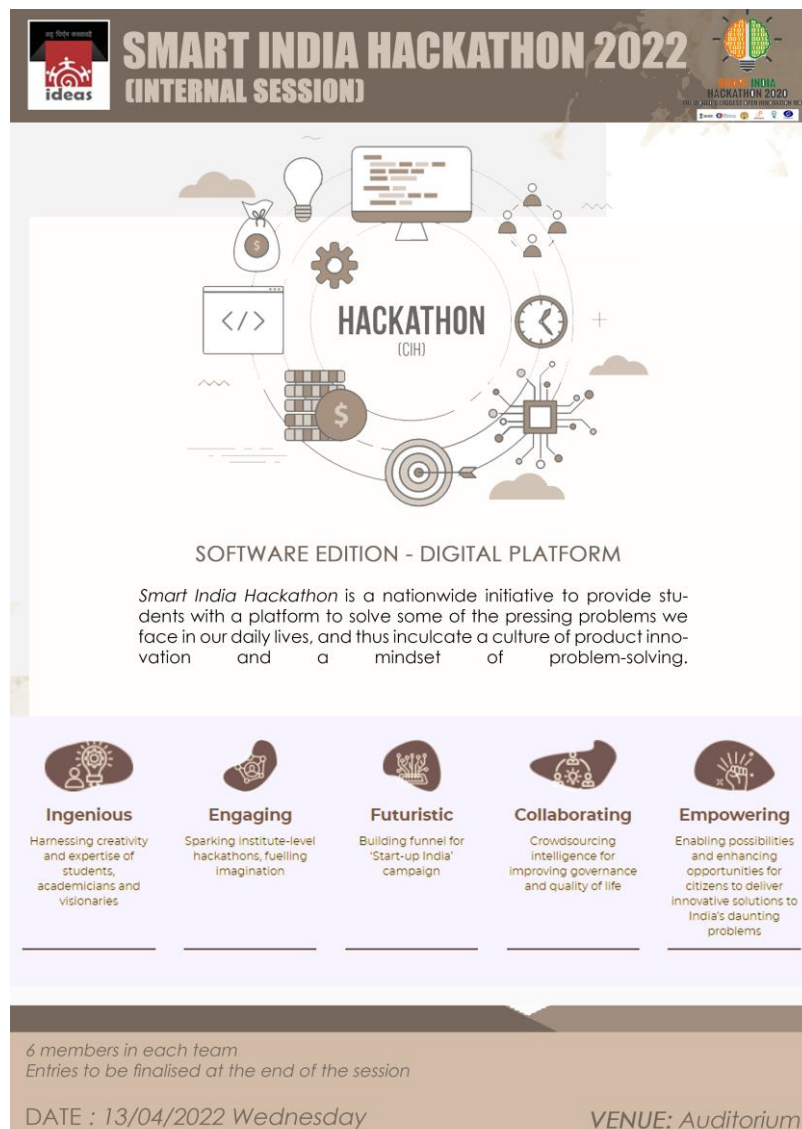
तमसो मा ज्योतिर्गमय

ideas

SMART INDIA HACKATHON 2022
(INTERNAL SESSION)

SMART INDIA
HACKATHON 2020
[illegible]

HACKATHON
(CIH)

SOFTWARE EDITION - DIGITAL PLATFORM

Smart India Hackathon is a nationwide initiative to provide students with a platform to solve some of the pressing problems we face in our daily lives, and thus inculcate a culture of product innovation and a mindset of problem-solving.

Ingenious
Harnessing creativity and expertise of students, academicians and visionaries

Engaging
Sparking institute-level hackathons, fuelling imagination

Futuristic
Building funnel for 'Start-up India' campaign

Collaborating
Crowdsourcing intelligence for improving governance and quality of life

Empowering
Enabling possibilities and enhancing opportunities for citizens to deliver innovative solutions to India's daunting problems

6 members in each team
Entries to be finalised at the end of the session

DATE : 13/04/2022 Wednesday

VENUE: Auditorium